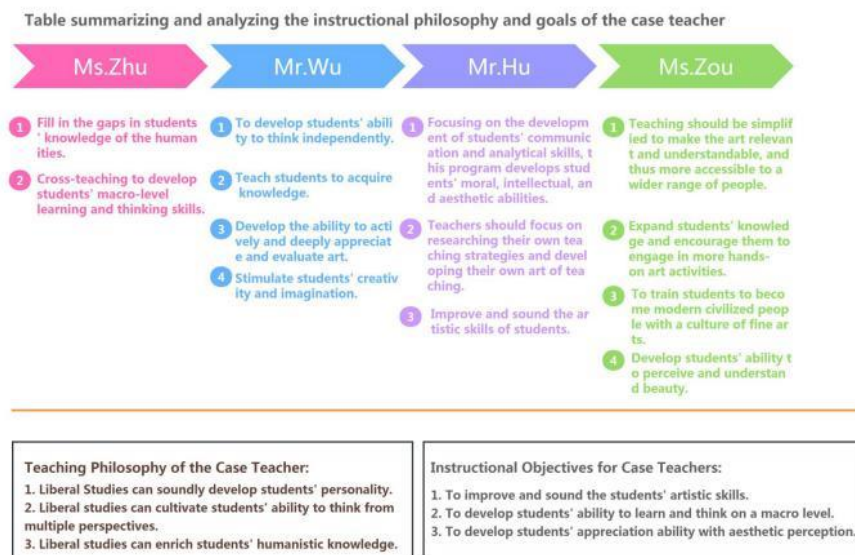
Table summarizing and analyzing the instructional philosophy and goals of the case teacher

Ms.Zhu

Mr.Wu

Mr.Hu

Ms.Zou

1 Fill in the gaps in students ' knowledge of the humanities.

2 Cross-teaching to develop students' macro-level learning and thinking skills.

1 To develop students' ability to think independently.

2 Teach students to acquire knowledge.

3 Develop the ability to actively and deeply appreciate and evaluate art.

4 Stimulate students' creativity and imagination.

1 Focusing on the development of students' communication and analytical skills, this program develops students' moral, intellectual, and aesthetic abilities.

2 Teachers should focus on researching their own teaching strategies and developing their own art of teaching.

3 Improve and sound the artistic skills of students.

1 Teaching should be simplified to make the art relevant and understandable, and thus more accessible to a wider range of people.

2 Expand students' knowledge and encourage them to engage in more hands-on art activities.

3 To train students to become modern civilized people with a culture of fine arts.

4 Develop students' ability to perceive and understand beauty.

Teaching Philosophy of the Case Teacher:
1. Liberal Studies can soundly develop students' personality.
2. Liberal studies can cultivate students' ability to think from multiple perspectives.
3. Liberal studies can enrich students' humanistic knowledge.

Instructional Objectives for Case Teachers:
1. To improve and sound the students' artistic skills.
2. To develop students' ability to learn and think on a macro level.
3. To develop students' appreciation ability with aesthetic perception.